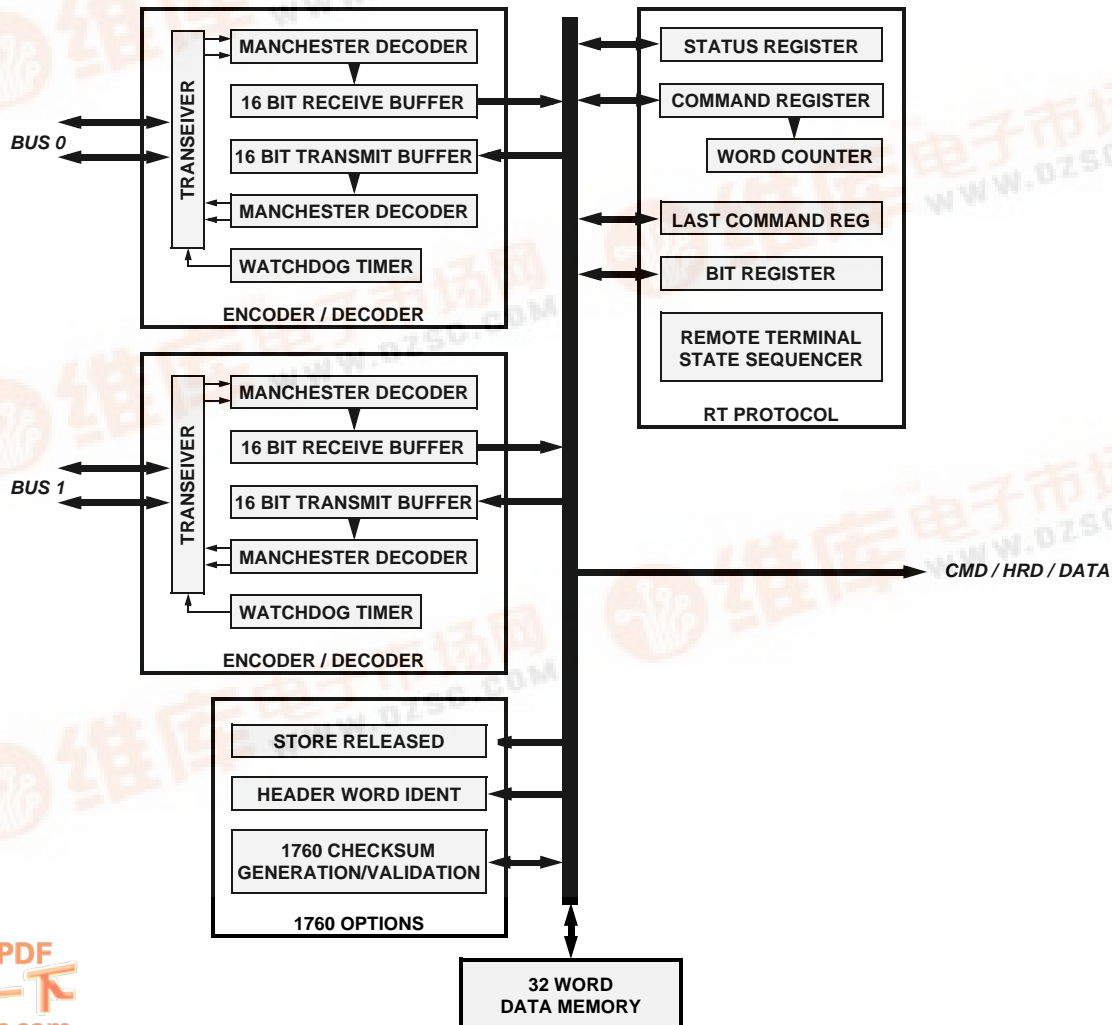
MANCHESTER DECODER

16 BIT RECEIVE BUFFER

16 BIT TRANSMIT BUFFER

MANCHESTER DECODER

WATCHDOG TIMER

TRANSEIVER

BUS 0

ENCODER / DECODER

STATUS REGISTER

COMMAND REGISTER

WORD COUNTER

LAST COMMAND REG

BIT REGISTER

REMOTE TERMINAL STATE SEQUENCER

RT PROTOCOL

MANCHESTER DECODER

16 BIT RECEIVE BUFFER

16 BIT TRANSMIT BUFFER

MANCHESTER DECODER

WATCHDOG TIMER

TRANSEIVER

BUS 1

ENCODER / DECODER

CMD / HRD / DATA

STORE RELEASED

HEADER WORD IDENT

1760 CHECKSUM GENERATION/VALIDATION

1760 OPTIONS

32 WORD DATA MEMORY

维库电子市场网 WWW.DZSC.COM

PDF 下 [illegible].com